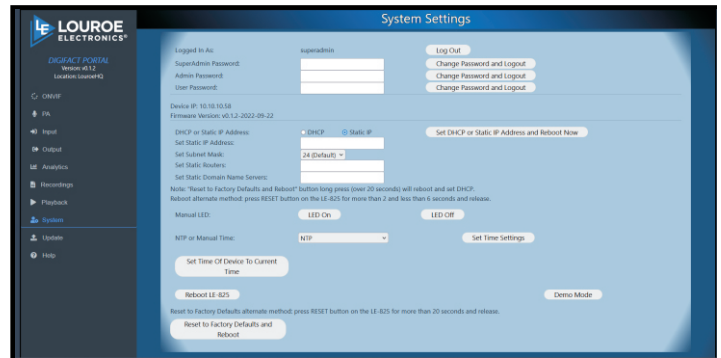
LE LOUROE ELECTRONICS®

DIGIFACT PORTAL
Version: v0.1.2
Location: LouroeHQ

ONVIF
PA
Input
Output
Analytics
Recordings
Playback
System
Update
Help

System Settings

Logged In As: superadmin
Log Out

SuperAdmin Password:
Change Password and Logout

Admin Password:
Change Password and Logout

User Password:
Change Password and Logout

Device IP: 10.10.10.58
Firmware Version: v0.1.2-2022-09-22

DHCP or Static IP Address: DHCP Static IP
Set DHCP or Static IP Address and Reboot Now

Set Static IP Address:
Set Subnet Mask: 24 (Default)
Set Static Routers:
Set Static Domain Name Servers:

Note: "Reset to Factory Defaults and Reboot" button long press (over 20 seconds) will reboot and set DHCP.
Reboot alternate method: press RESET button on the LE-825 for more than 2 and less than 6 seconds and release.

Manual LED:
LED On
LED Off

NTP or Manual Time:
NTP
Set Time Settings

Set Time Of Device To Current Time

Reboot LE-825
Demo Mode

Reset to Factory Defaults alternate method: press RESET button on the LE-825 for more than 20 seconds and release.

Reset to Factory Defaults and Reboot